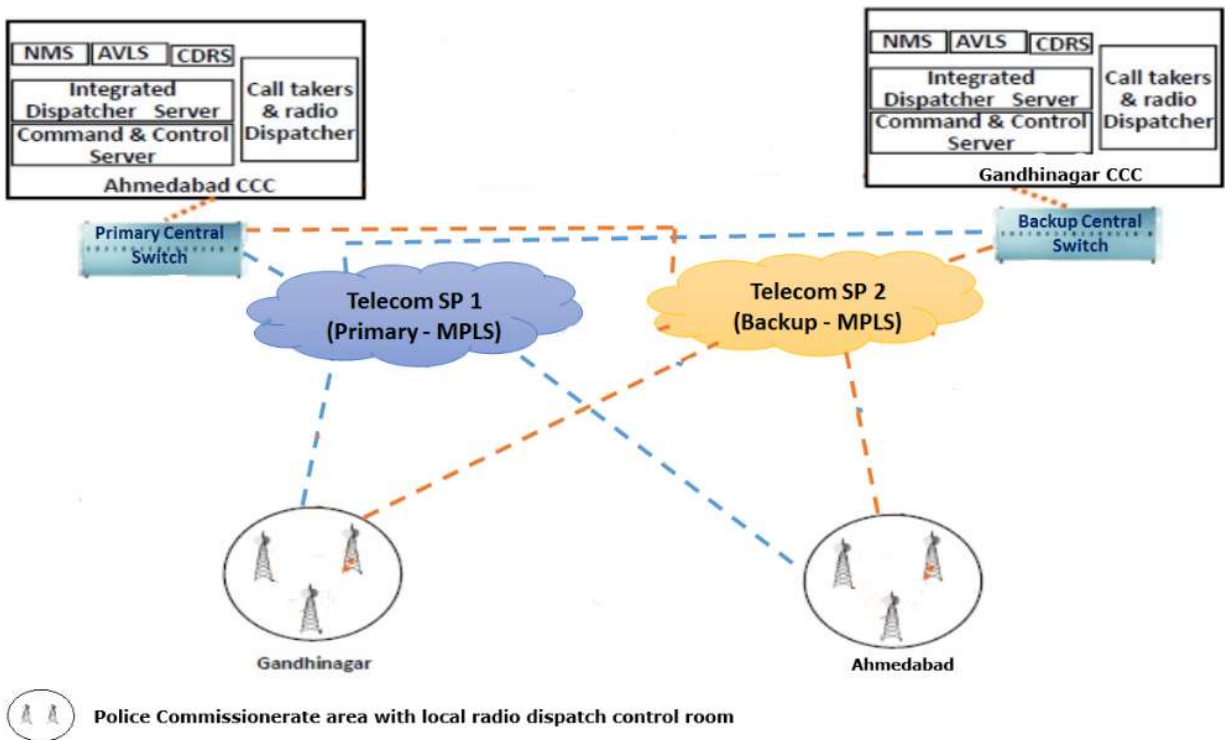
NMS AVLS CDRS
Integrated Dispatcher Server
Command & Control Server
Call takers & radio Dispatcher
Ahmedabad CCC

NMS AVLS CDRS
Integrated Dispatcher Server
Command & Control Server
Call takers & radio Dispatcher
Gandhinagar CCC

Primary Central Switch

Backup Central Switch

Telecom SP 1 (Primary - MPLS)

Telecom SP 2 (Backup - MPLS)

Gandhinagar

Ahmedabad

Police Commissionerate area with local radio dispatch control room